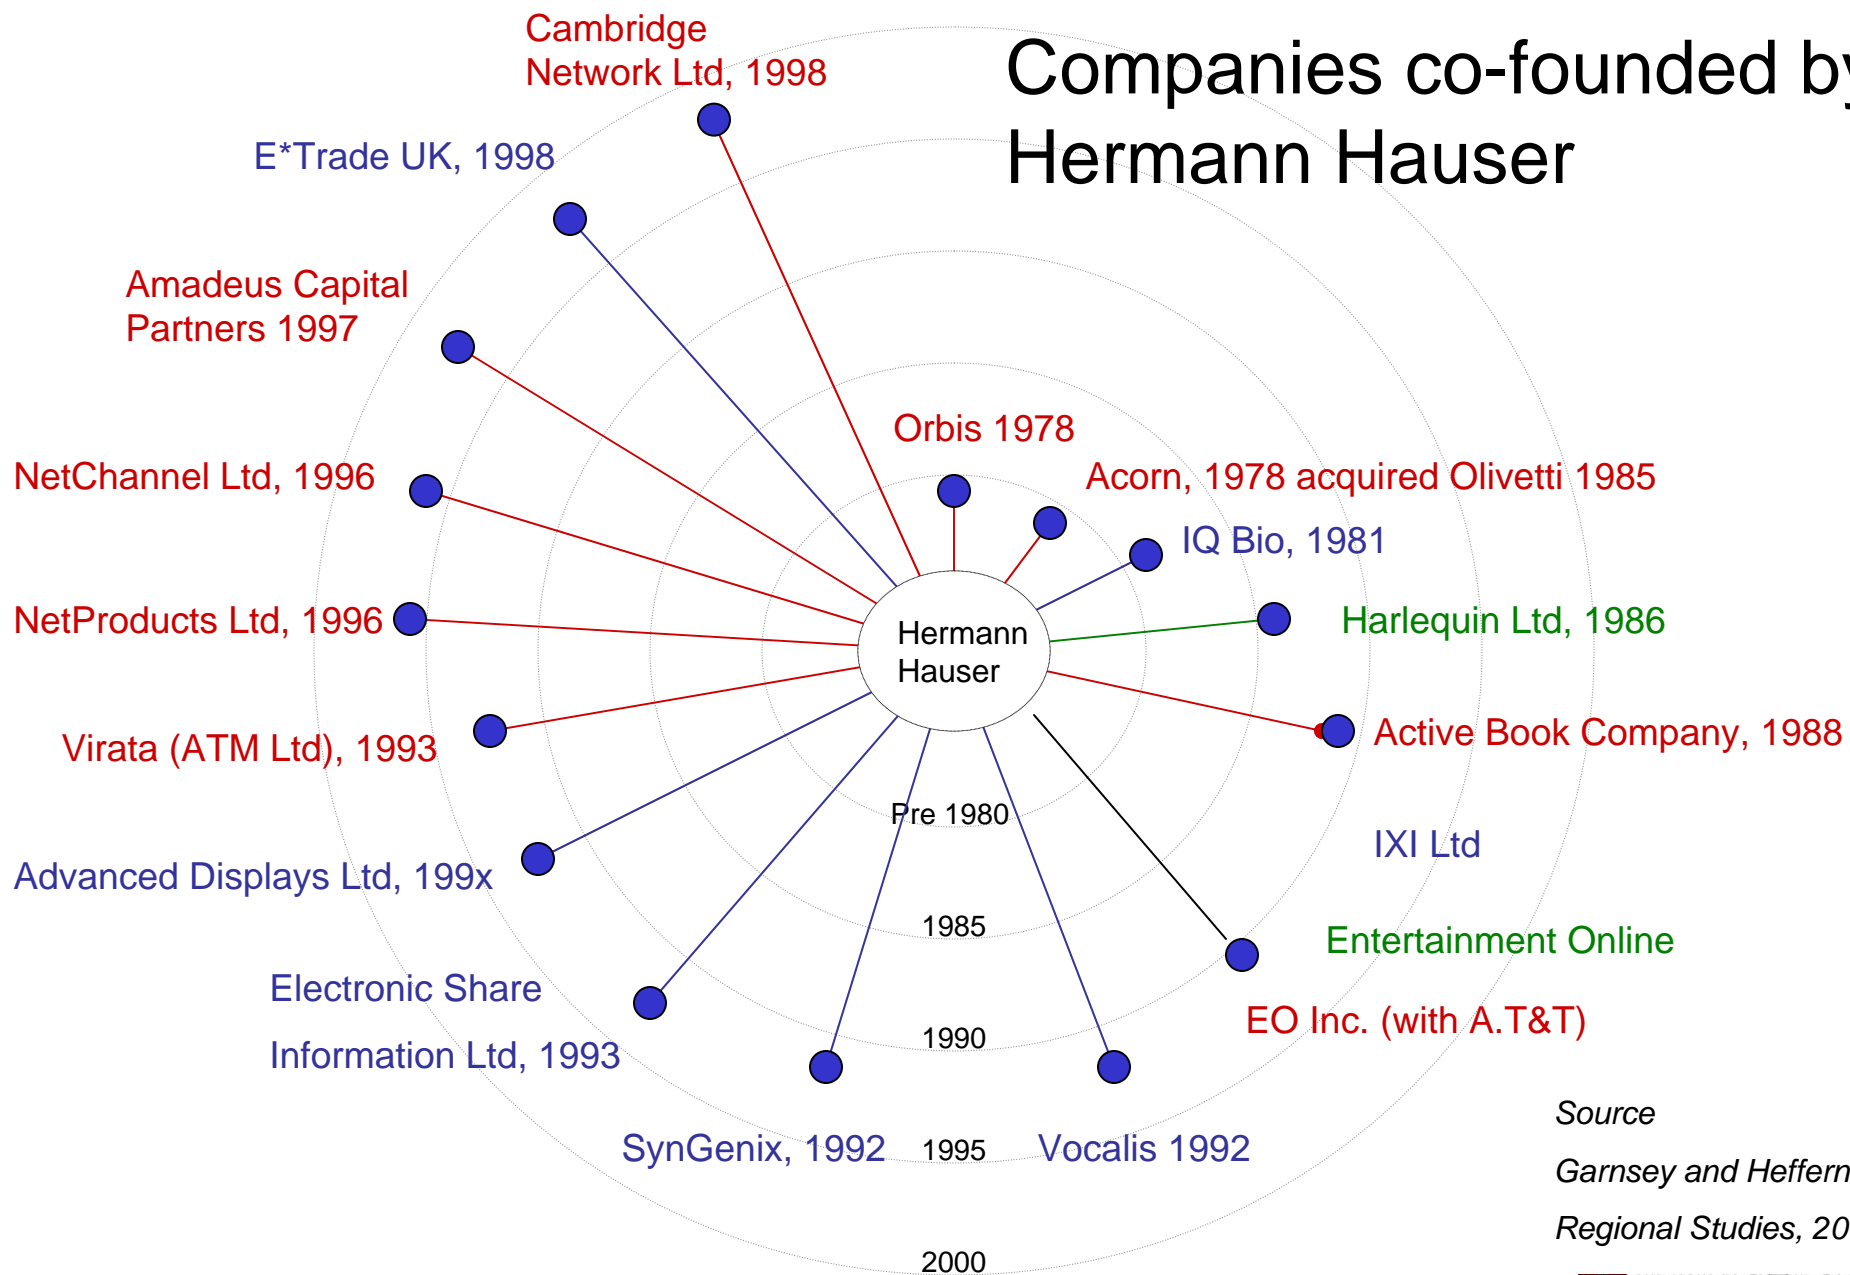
Companies co-founded by Hermann Hauser

Cambridge Network Ltd, 1998

E*Trade UK, 1998

Amadeus Capital Partners 1997

NetChannel Ltd, 1996

NetProducts Ltd, 1996

Virata (ATM Ltd), 1993

Advanced Displays Ltd, 199x

Electronic Share Information Ltd, 1993

SynGenix, 1992

Vocalis 1992

Orbis 1978

Acorn, 1978 acquired Olivetti 1985

IQ Bio, 1981

Harlequin Ltd, 1986

Active Book Company, 1988

IXI Ltd

Entertainment Online

EO Inc. (with A.T&T)

Hermann Hauser

Pre 1980

1985

1990

1995

2000

Source

Garnsey and Heffern

Regional Studies, 20